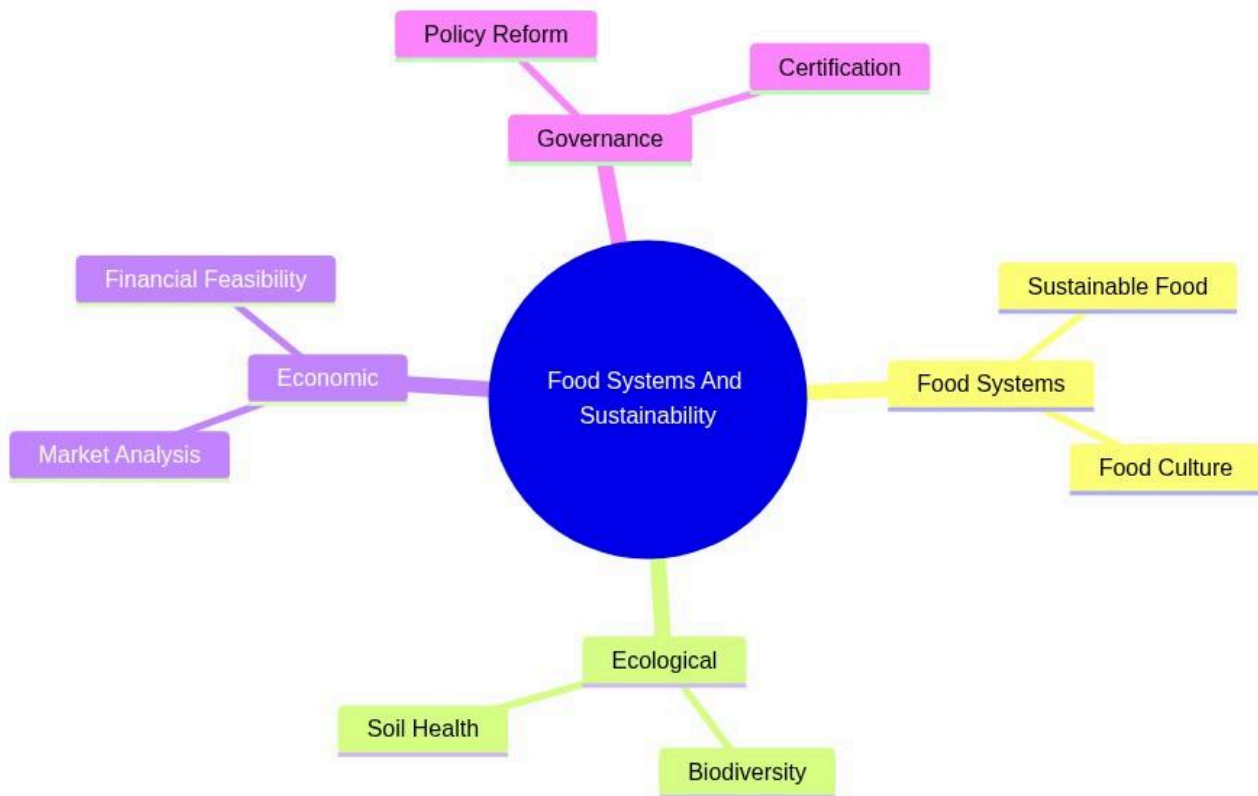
Policy Reform

Certification

Governance

Financial Feasibility

Economic

Market Analysis

Food Systems And Sustainability

Sustainable Food

Food Systems

Food Culture

Ecological

Soil Health

Biodiversity